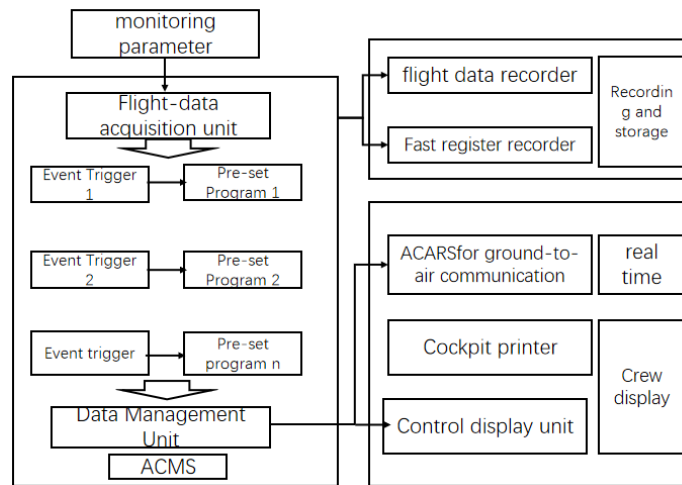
monitoring parameter

Flight-data acquisition unit

Event Trigger 1

Pre-set Program 1

Event Trigger 2

Pre-set Program 2

Event trigger

Pre-set program n

Data Management Unit

ACMS

flight data recorder

Fast register recorder

Recording and storage

ACARSfor ground-to-air communication

real time

Cockpit printer

Crew display

Control display unit